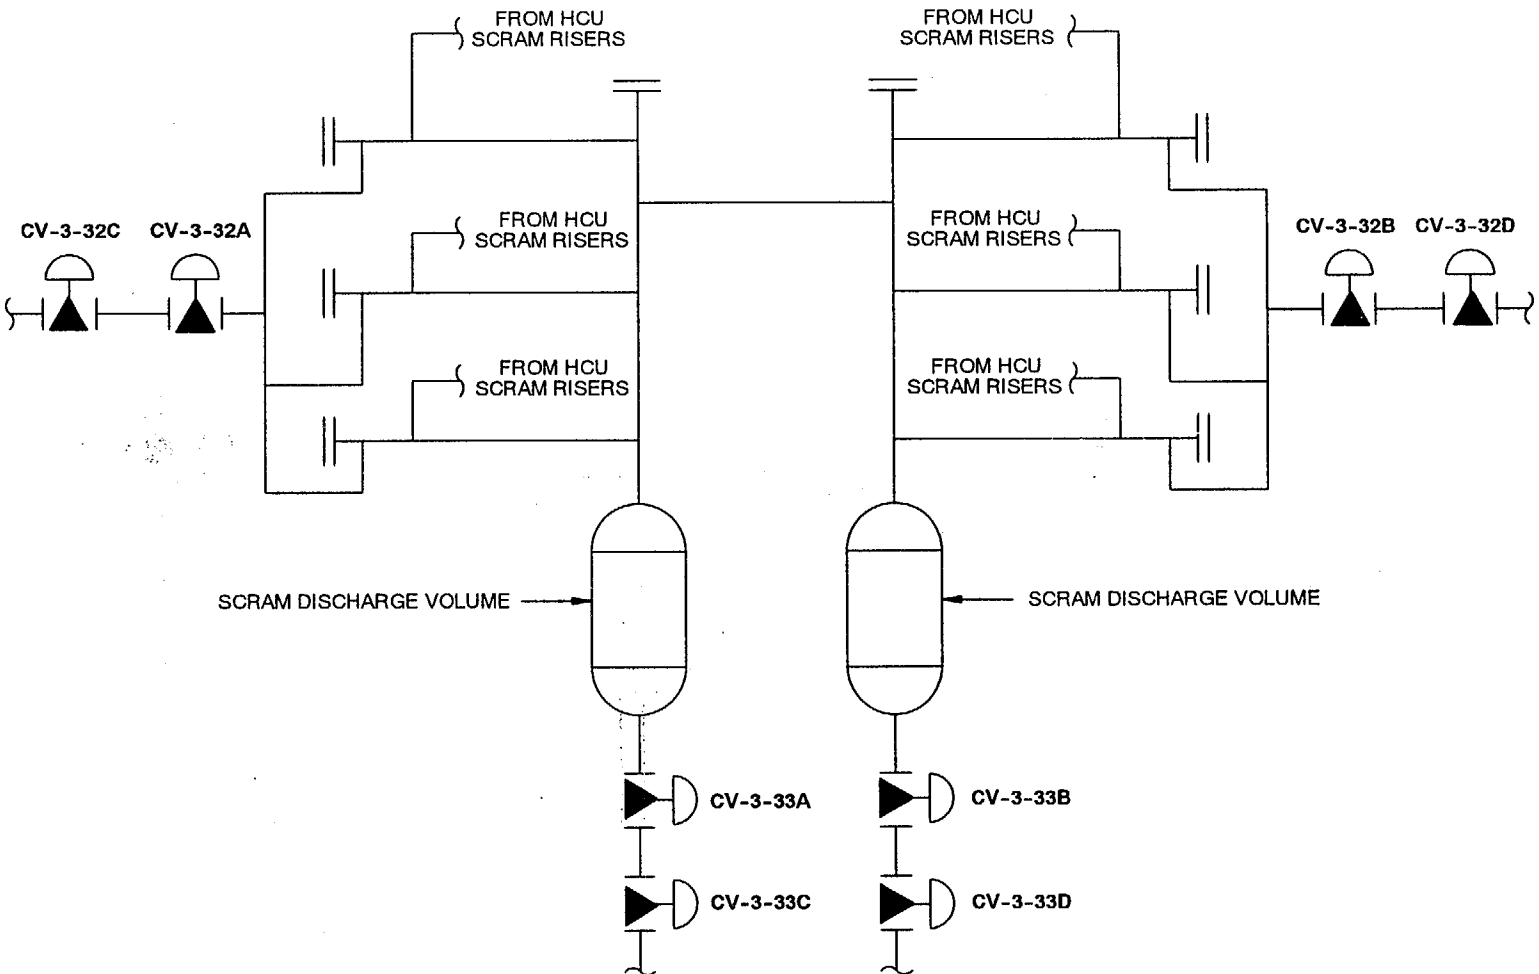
FROM HCU
SCRAM RISERS

FROM HCU
SCRAM RISERS

CV-3-32C

CV-3-32A

FROM HCU
SCRAM RISERS

FROM HCU
SCRAM RISERS

CV-3-32B

CV-3-32D

FROM HCU
SCRAM RISERS

FROM HCU
SCRAM RISERS

SCRAM DISCHARGE VOLUME

SCRAM DISCHARGE VOLUME

CV-3-33A

CV-3-33B

CV-3-33C

CV-3-33D